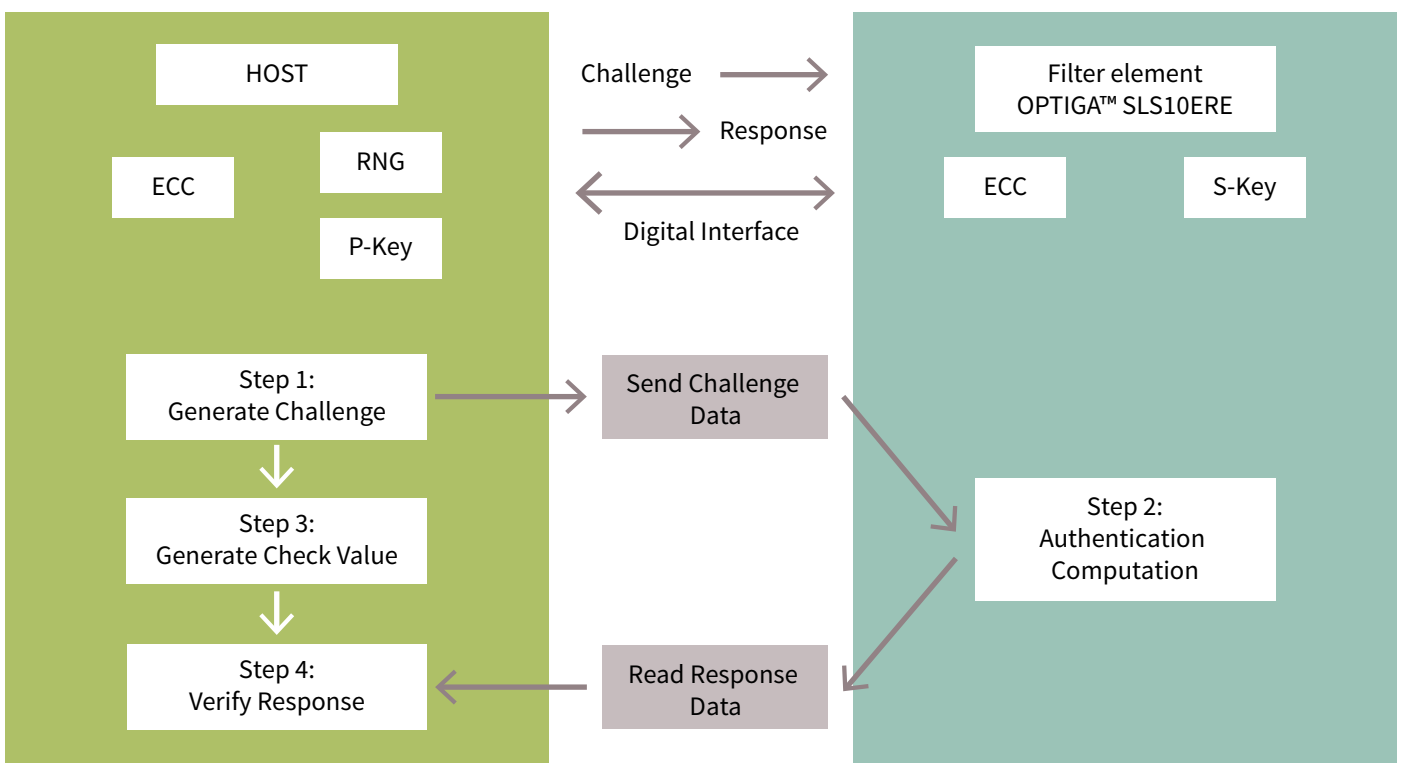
HOST

ECC

RNG

P-Key

Challenge

Response

Digital Interface

Filter element
OPTIGA™ SLS10ERE

ECC

S-Key

Step 1:
Generate Challenge

Send Challenge Data

Step 2:
Authentication Computation

Step 3:
Generate Check Value

Step 4:
Verify Response

Read Response Data